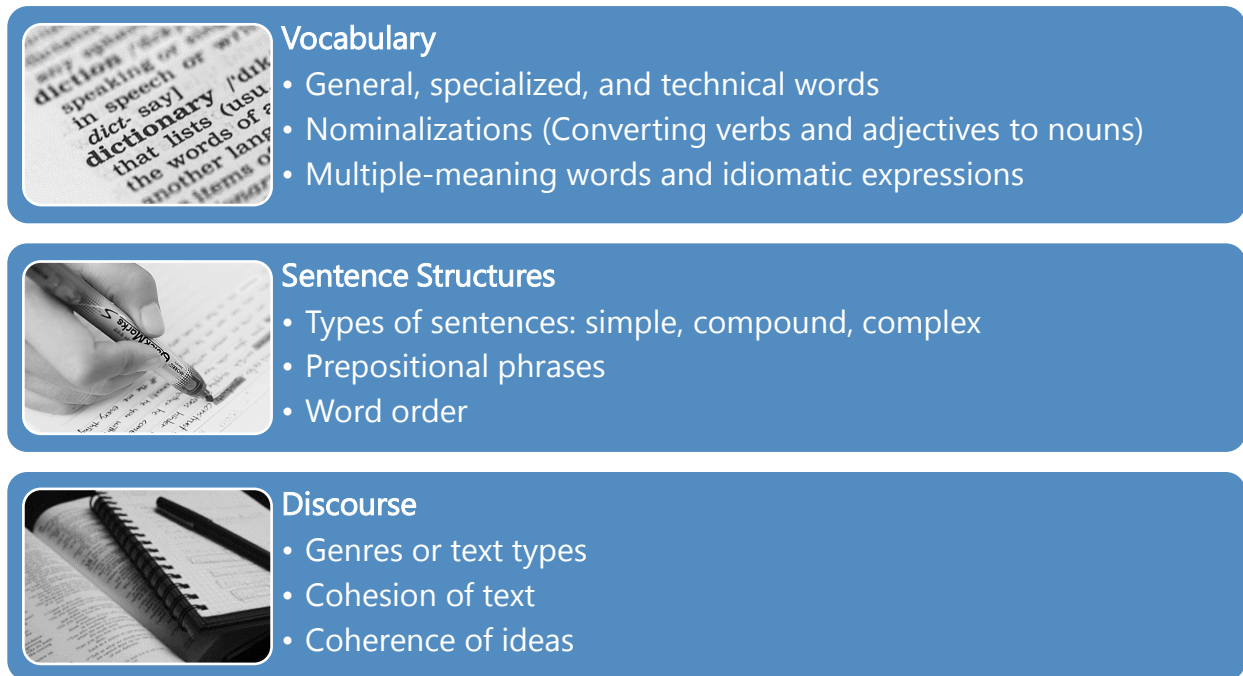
Vocabulary
• General, specialized, and technical words
• Nominalizations (Converting verbs and adjectives to nouns)
• Multiple-meaning words and idiomatic expressions

Sentence Structures
• Types of sentences: simple, compound, complex
• Prepositional phrases
• Word order

Discourse
• Genres or text types
• Cohesion of text
• Coherence of ideas